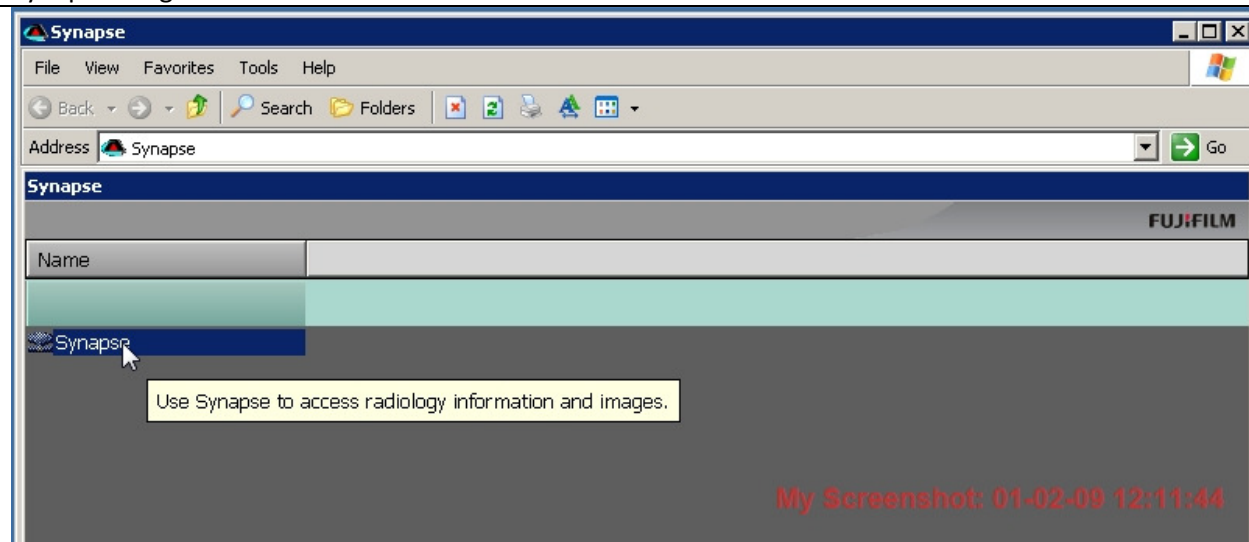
Synapse

File View Favorites Tools Help

Back Search Folders

Address Synapse

Go

Synapse

FUJIFILM

Name

Synapse

Use Synapse to access radiology information and images.

My Screenshot: 01-02-09 12:11:44